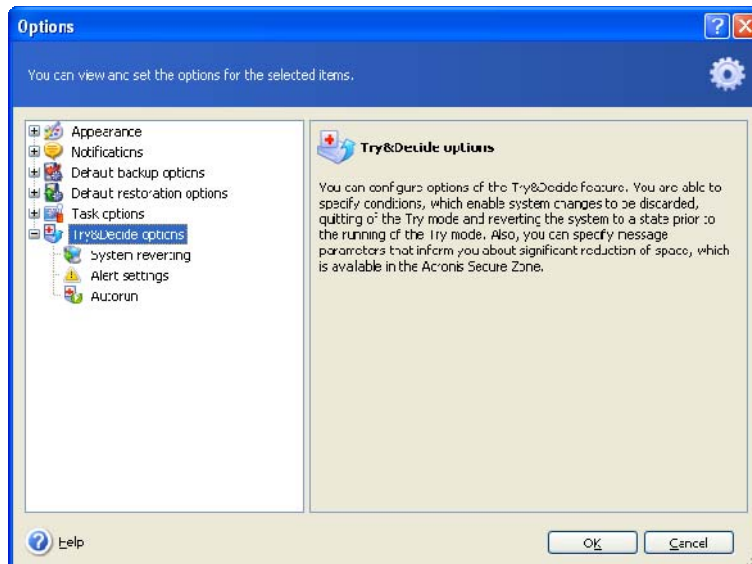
Options

You can view and set the options for the selected items.

Appearance
Notifications
Default backup options
Default restoration options
Task options
Try&Decide options
System reverting
Alert settings
Autorun

Try&Decide options

You can configure options of the Try&Decide feature. You are able to specify conditions, which enable system changes to be discarded, quitting of the Try mode and reverting the system to a state prior to the running of the Try mode. Also, you can specify message parameters that inform you about significant reduction of space, which is available in the Acronis Secure Zone.

Help

OK

Cancel